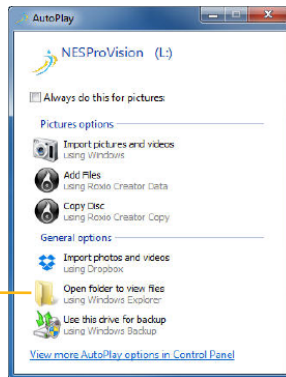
AutoPlay

NESProVision (L:)

Always do this for pictures:

Pictures options

Import pictures and videos
using Windows

Add Files
using Roxio Creator Data

Copy Disc
using Roxio Creator Copy

General options

Import photos and videos
using Dropbox

Open folder to view files
using Windows Explorer

Use this drive for backup
using Windows Backup

View more AutoPlay options in Control Panel